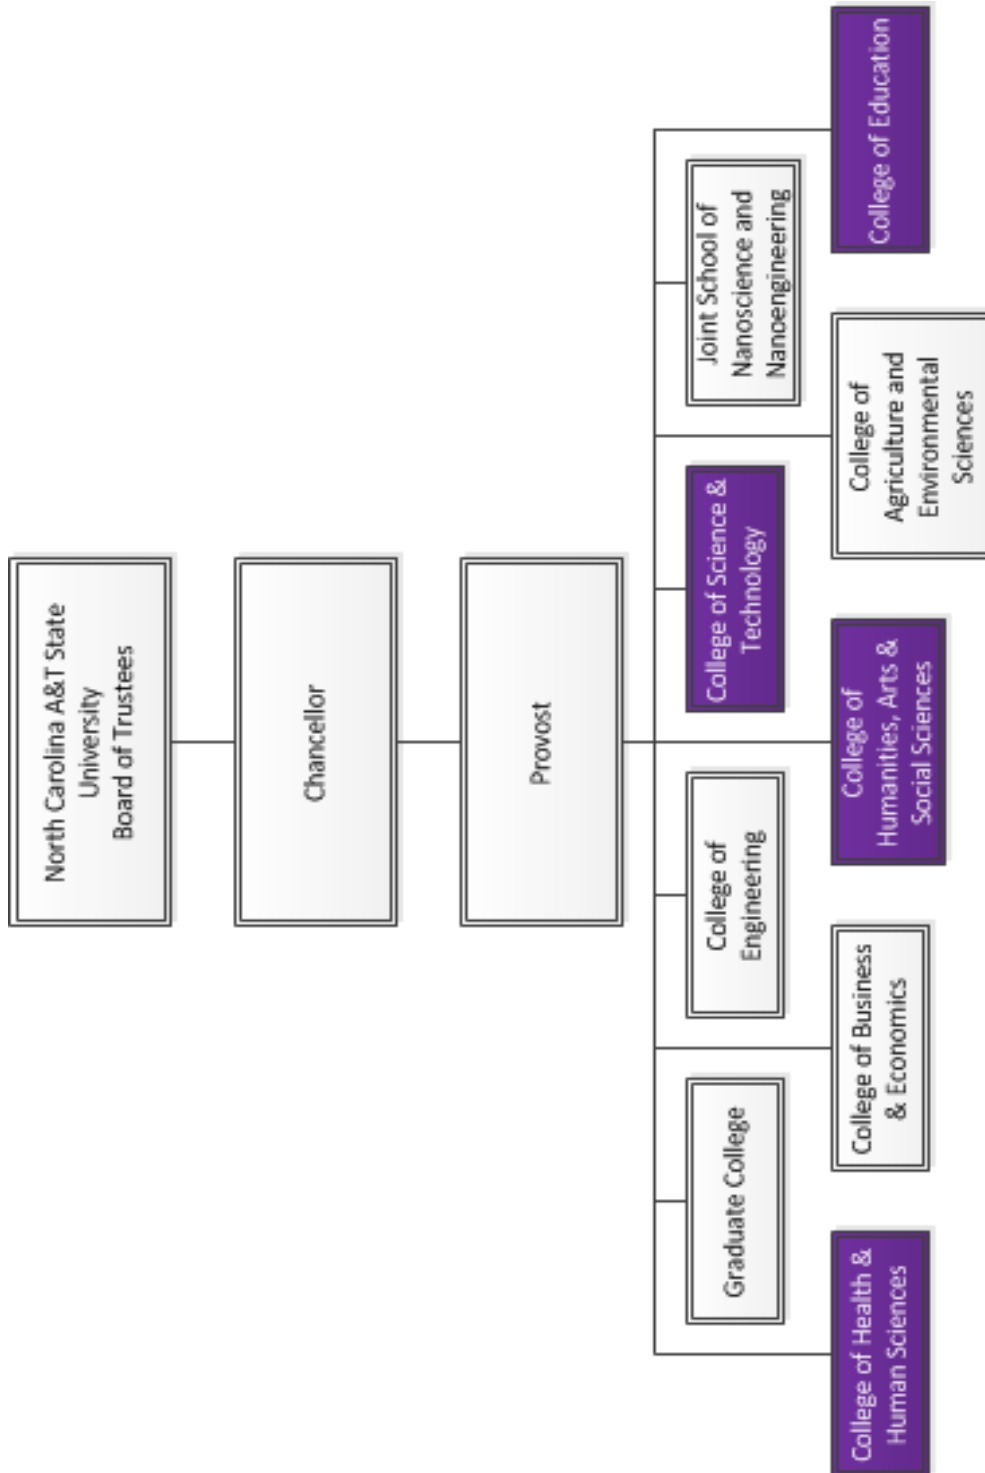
North Carolina A&T State University Board of Trustees

Chancellor

Provost

College of Health & Human Sciences

Graduate College

College of Business & Economics

College of Engineering

College of Humanities, Arts & Social Sciences

College of Science & Technology

College of Agriculture and Environmental Sciences

Joint School of Nanoscience and Nanoengineering

College of Education